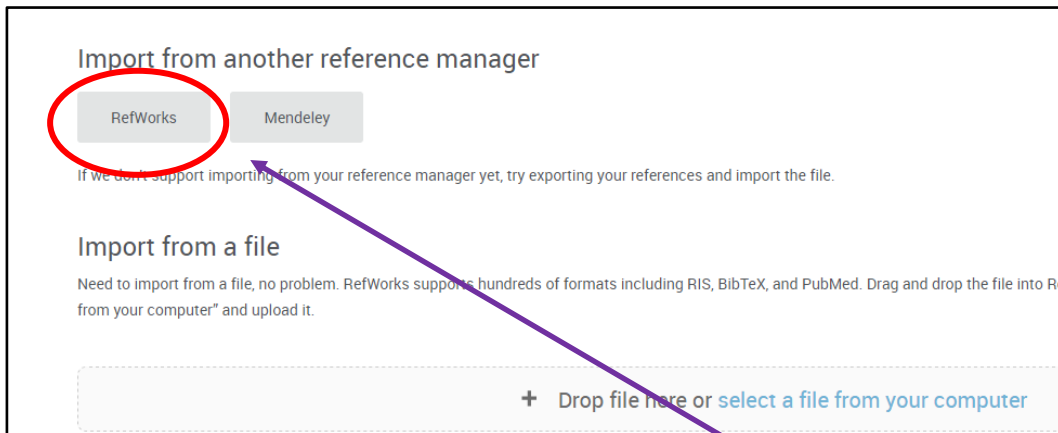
Import from another reference manager

RefWorks

Mendeley

If we don't support importing from your reference manager yet, try exporting your references and import the file.

Import from a file

Need to import from a file, no problem. RefWorks supports hundreds of formats including RIS, BibTeX, and PubMed. Drag and drop the file into R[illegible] from your computer" and upload it.

+ Drop file here or select a file from your computer